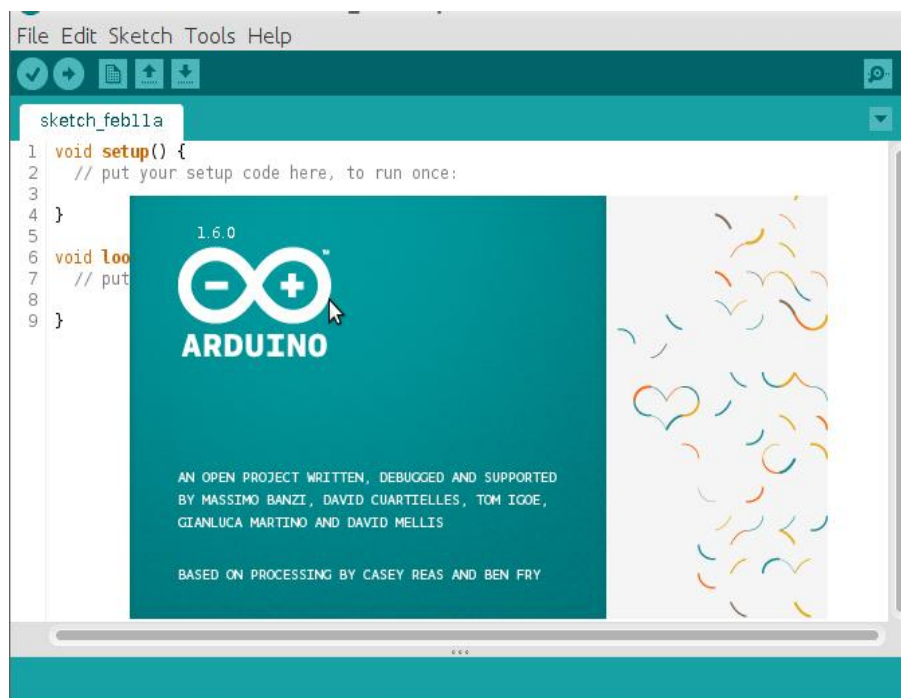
File Edit Sketch Tools Help

sketch_feb11a

1 void setup() {
2 // put your setup code here, to run once:
3
4 }
5
6 void loo
7 // put
8
9 }

1.6.0

ARDUINO

AN OPEN PROJECT WRITTEN, DEBUGGED AND SUPPORTED BY MASSIMO BANZI, DAVID CUARTIELLES, TOM IGOE, GIANLUCA MARTINO AND DAVID MELLIS

BASED ON PROCESSING BY CASEY REAS AND BEN FRY